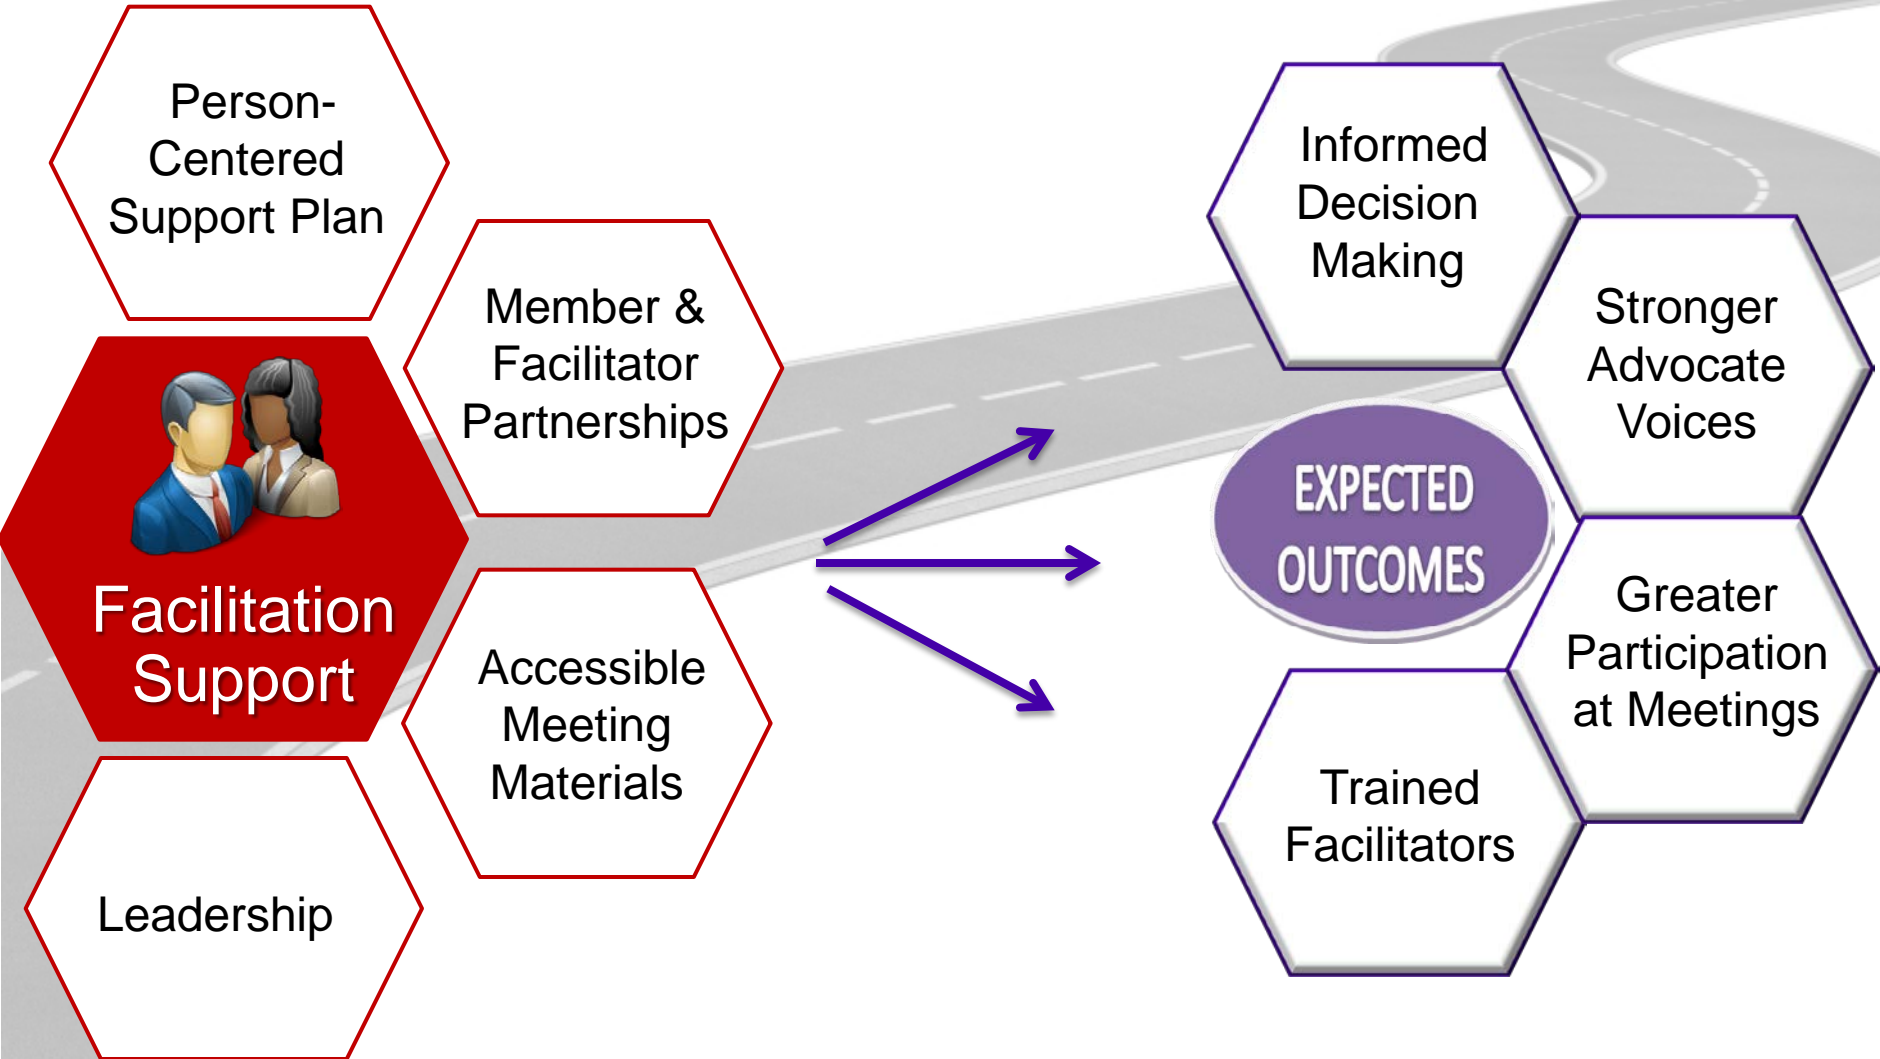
Person-Centered Support Plan

Member & Facilitator Partnerships

Facilitation Support

Accessible Meeting Materials

Leadership

Informed Decision Making

Stronger Advocate Voices

EXPECTED OUTCOMES

Greater Participation at Meetings

Trained Facilitators